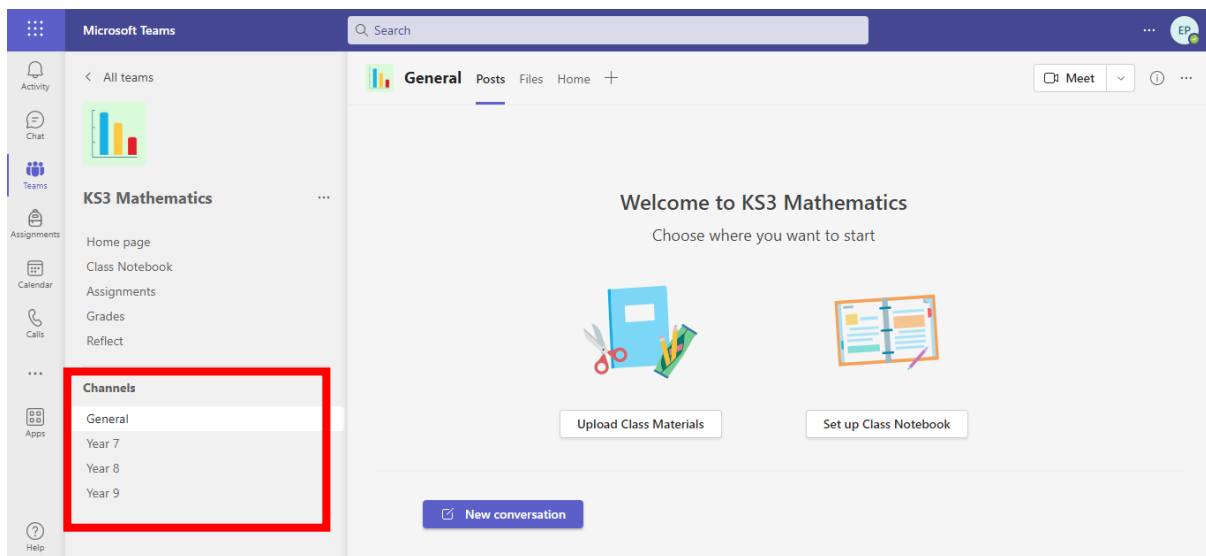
Microsoft Teams

Search

... EP

Activity

Chat

Teams

Assignments

Calendar

Calls

...

Apps

Help

< All teams

KS3 Mathematics ...

Home page
Class Notebook
Assignments
Grades
Reflect

Channels

General
Year 7
Year 8
Year 9

General Posts Files Home +

Meet

Welcome to KS3 Mathematics

Choose where you want to start

Upload Class Materials

Set up Class Notebook

New conversation